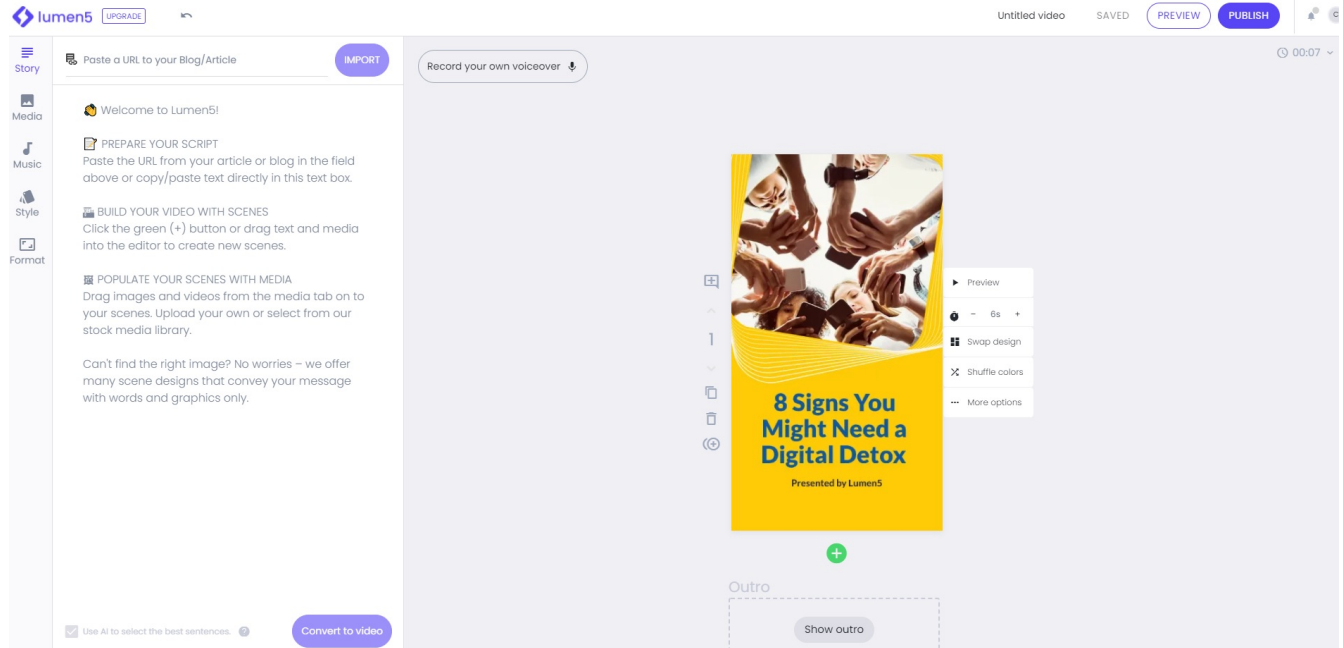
lumen5 UPGRADE

Untitled video SAVED PREVIEW PUBLISH

Story

Media

Music

Style

Format

Paste a URL to your Blog/Article IMPORT

Welcome to Lumen5!

PREPARE YOUR SCRIPT
Paste the URL from your article or blog in the field above or copy/paste text directly in this text box.

BUILD YOUR VIDEO WITH SCENES
Click the green (+) button or drag text and media into the editor to create new scenes.

POPULATE YOUR SCENES WITH MEDIA
Drag images and videos from the media tab on to your scenes. Upload your own or select from our stock media library.

Can't find the right image? No worries – we offer many scene designs that convey your message with words and graphics only.

Use AI to select the best sentences. ? Convert to video

Record your own voiceover

00:07

1

8 Signs You Might Need a Digital Detox

Presented by Lumen5

Preview

– 6s +

Swap design

Shuffle colors

More options

Outro

Show outro